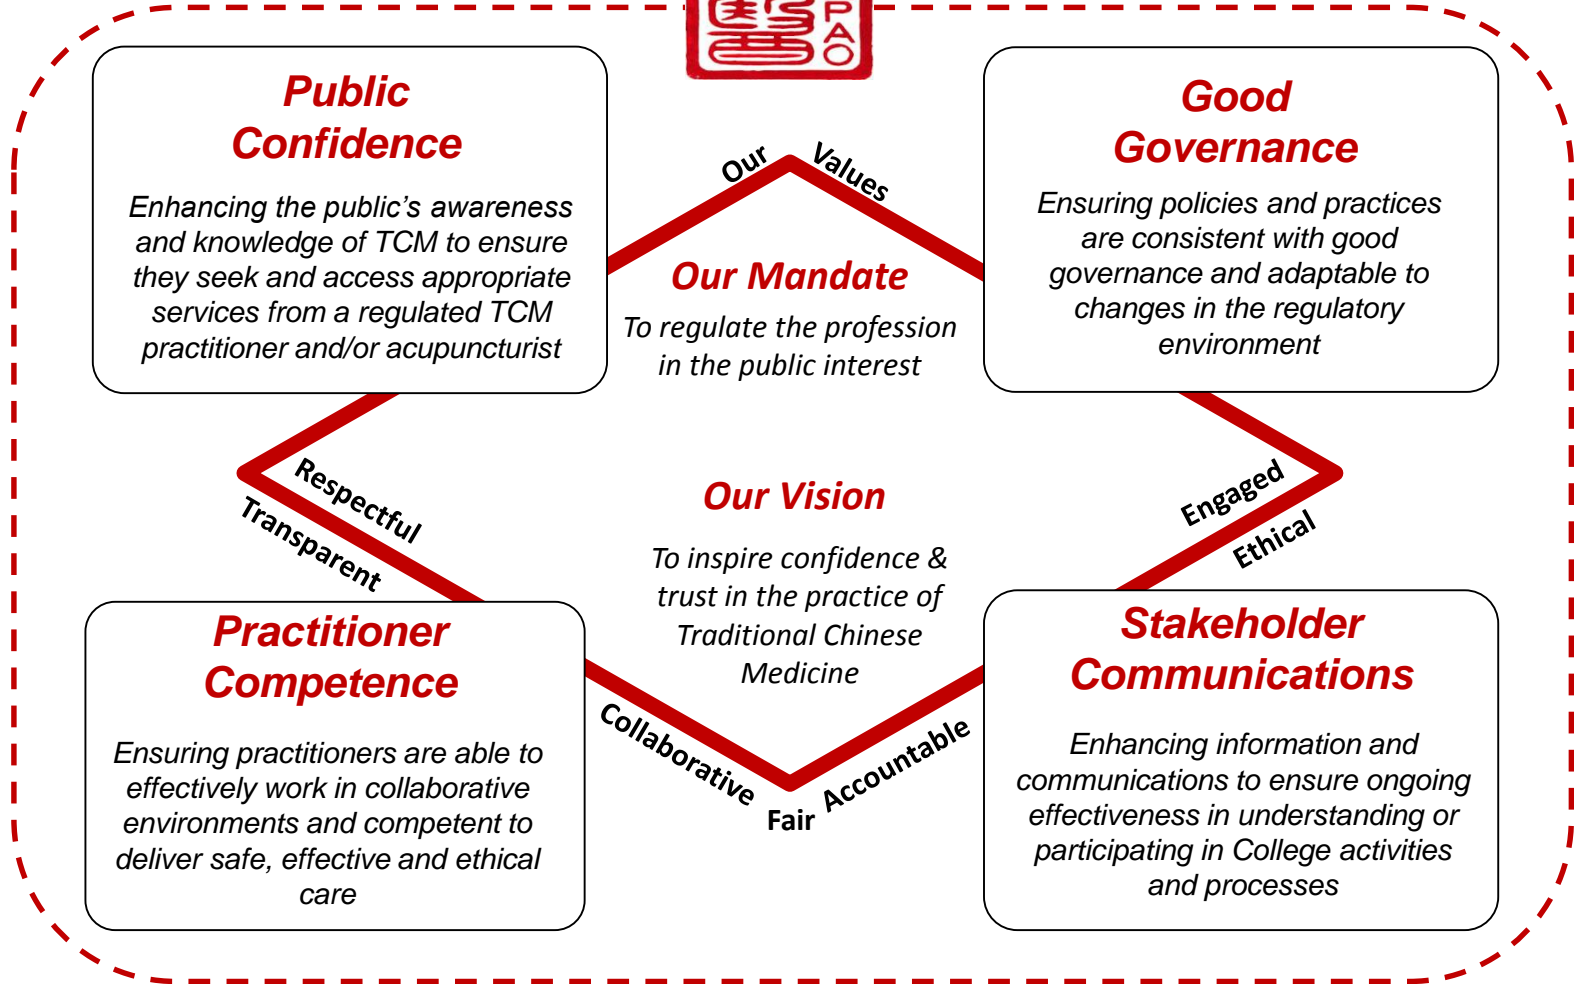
P
A
O

Public Confidence

Enhancing the public's awareness and knowledge of TCM to ensure they seek and access appropriate services from a regulated TCM practitioner and/or acupuncturist

Our Values

Good Governance

Ensuring policies and practices are consistent with good governance and adaptable to changes in the regulatory environment

Our Mandate

To regulate the profession in the public interest

Respectful

Transparent

Our Vision

To inspire confidence & trust in the practice of Traditional Chinese Medicine

Engaged

Ethical

Practitioner Competence

Ensuring practitioners are able to effectively work in collaborative environments and competent to deliver safe, effective and ethical care

Collaborative

Fair

Accountable

Stakeholder Communications

Enhancing information and communications to ensure ongoing effectiveness in understanding or participating in College activities and processes